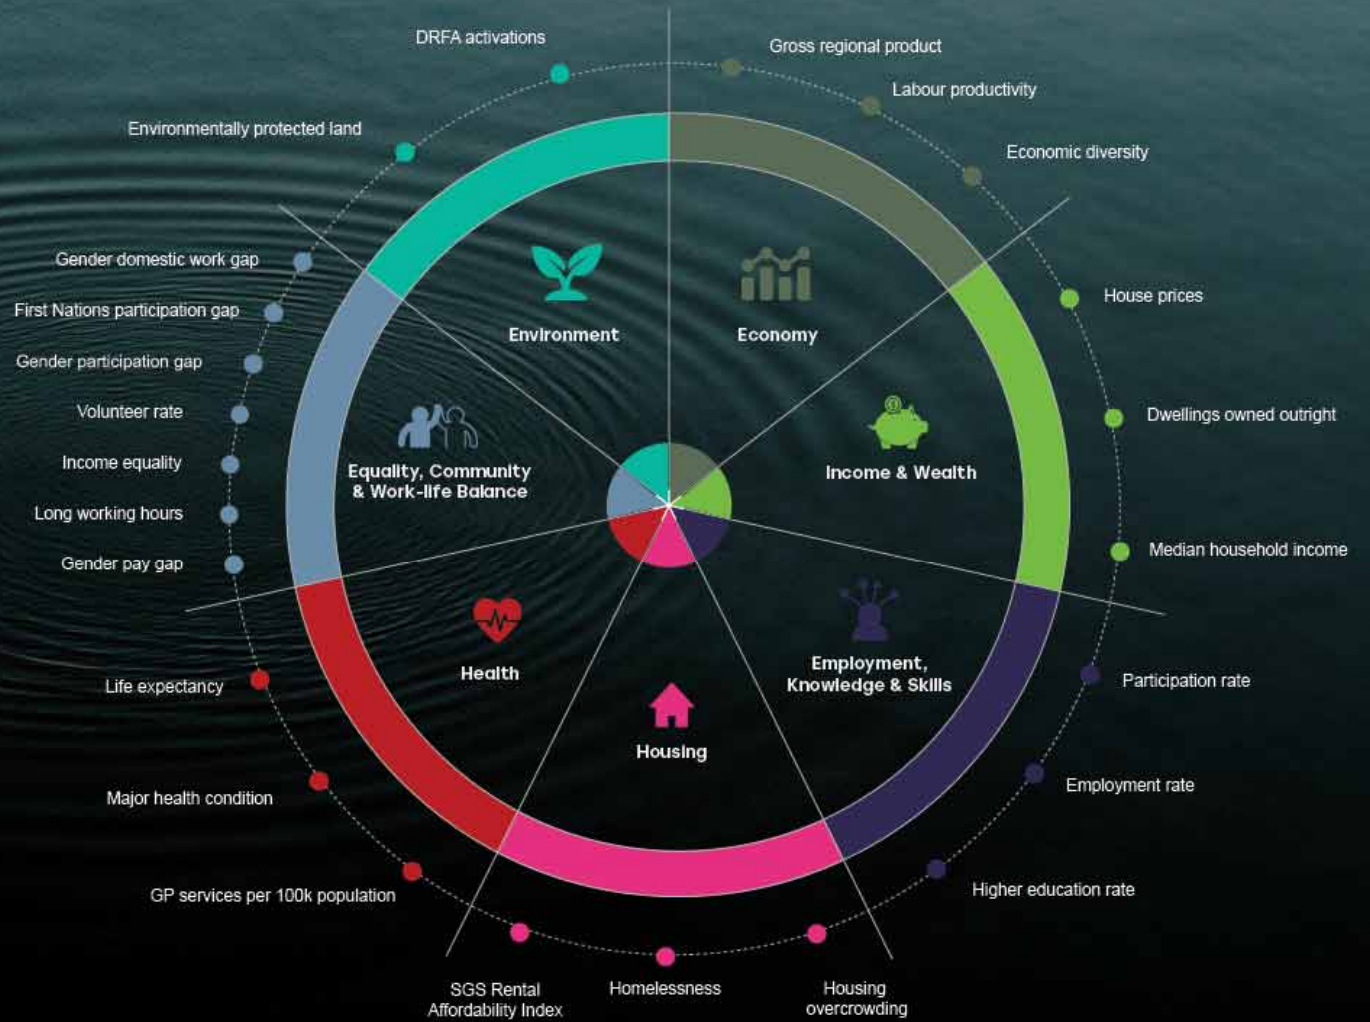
DRFA activations

Gross regional product

Labour productivity

Environmentally protected land

Economic diversity

Gender domestic work gap

First Nations participation gap

Gender participation gap

Volunteer rate

Income equality

Long working hours

Gender pay gap

House prices

Dwellings owned outright

Median household income

Environment

Economy

Equality, Community & Work-life Balance

Income & Wealth

Health

Employment, Knowledge & Skills

Housing

Life expectancy

Major health condition

GP services per 100k population

Participation rate

Employment rate

Higher education rate

SGS Rental Affordability Index

Homelessness

Housing overcrowding